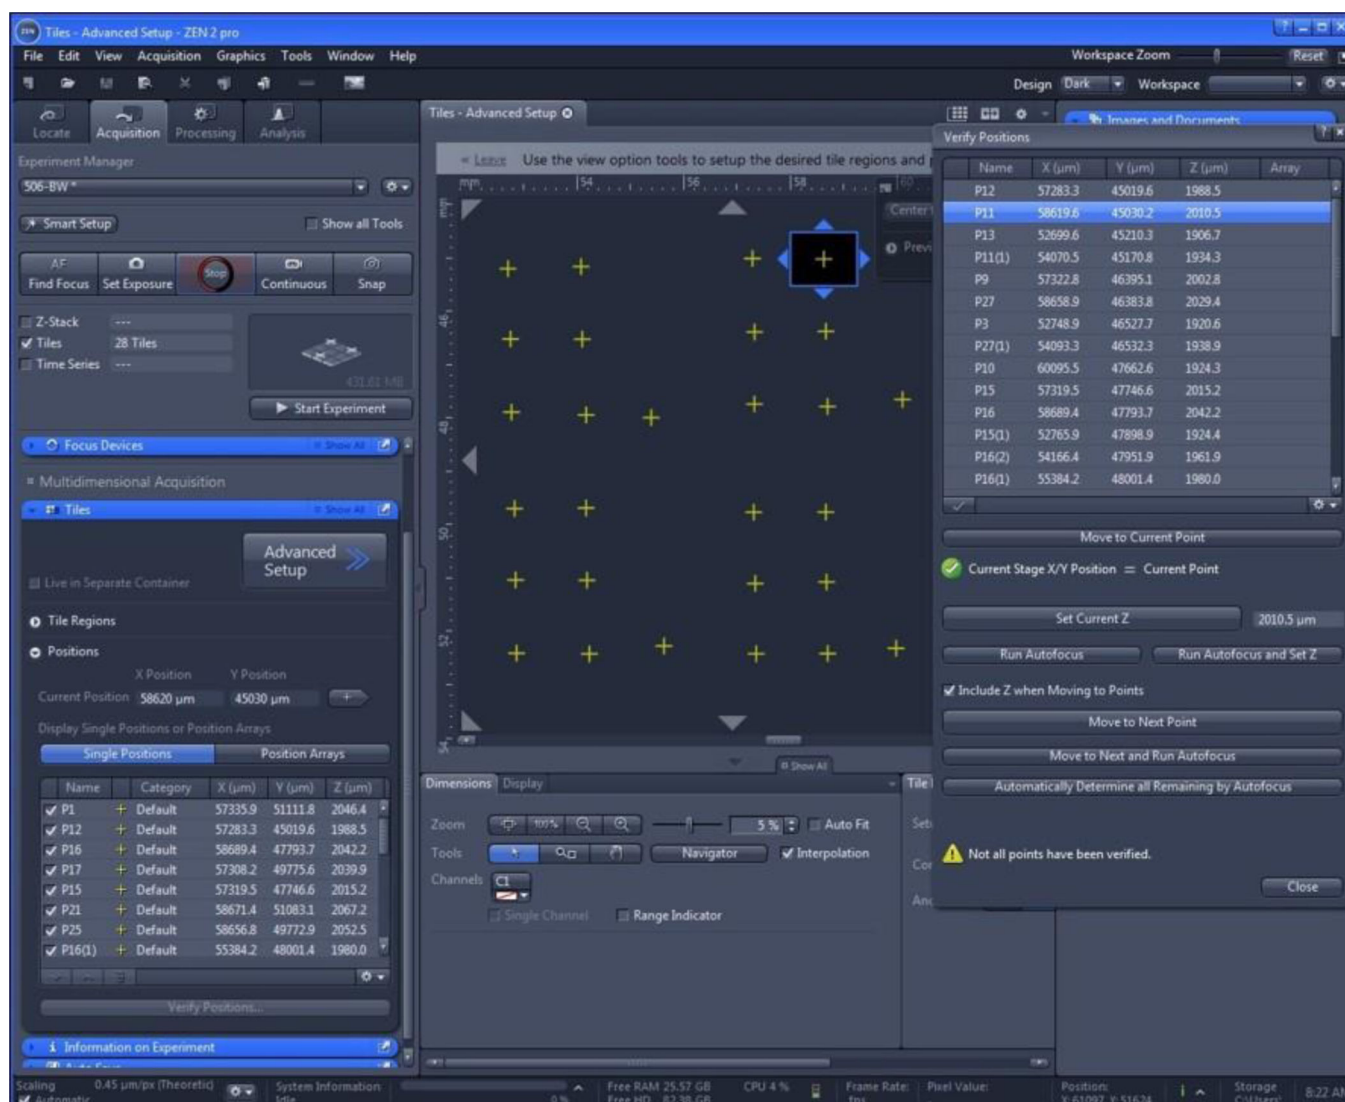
Tiles - Advanced Setup - ZEN 2 pro

File Edit View Acquisition Graphics Tools Window Help

Workspace Zoom Reset

Design Dark Workspace

Locate Acquisition Processing Analysis

Experiment Manager

506-BW *

Smart Setup Show all Tools

AF Find Focus Set Exposure Stop Continuous Snap

Z-Stack ---
Tiles 28 Tiles
Time Series ---

431.01 MB

Start Experiment

Focus Devices Show All

Multidimensional Acquisition

Tiles Show All

Advanced Setup

Live in Separate Container

Tile Regions

Positions

X Position Y Position
Current Position 58620 µm 45030 µm

Display Single Positions or Position Arrays

Single Positions Position Arrays

| | Name | Category | X (µm) | Y (µm) | Z (µm) |
|---|---|---|---|---|---|
| ✓ | P1 | Default | 57335.9 | 51111.8 | 2046.4 |
| ✓ | P12 | Default | 57283.3 | 45019.6 | 1988.5 |
| ✓ | P16 | Default | 58689.4 | 47793.7 | 2042.2 |
| ✓ | P17 | Default | 57308.2 | 49775.6 | 2039.9 |
| ✓ | P15 | Default | 57319.5 | 47746.6 | 2015.2 |
| ✓ | P21 | Default | 58671.4 | 51083.1 | 2067.2 |
| ✓ | P25 | Default | 58656.8 | 48772.9 | 2052.5 |
| ✓ | P16(1) | Default | 55384.2 | 48001.4 | 1980.0 |

Verify Positions...

Information on Experiment

Tiles - Advanced Setup

Leave Use the view option tools to setup the desired tile regions and p

mm 54 56 58 60

Center

Previ

46 48 50 52 54

Show All

Dimensions Display

Zoom 100% 5 % Auto Fit

Tools Navigator Interpolation

Channels C1

Single Channel Range Indicator

Tile

Images and Documents

Verify Positions

| Name | X (µm) | Y (µm) | Z (µm) | Array |
|---|---|---|---|---|
| P12 | 57283.3 | 45019.6 | 1988.5 | |
| P11 | 58619.6 | 45030.2 | 2010.5 | |
| P13 | 52699.6 | 45210.3 | 1906.7 | |
| P11(1) | 54070.5 | 45170.8 | 1934.3 | |
| P9 | 57322.8 | 46395.1 | 2002.8 | |
| P27 | 58658.9 | 46383.8 | 2029.4 | |
| P3 | 52748.9 | 46527.7 | 1920.6 | |
| P27(1) | 54093.3 | 46532.3 | 1938.9 | |
| P10 | 60095.5 | 47662.6 | 1924.3 | |
| P15 | 57319.5 | 47746.6 | 2015.2 | |
| P16 | 58689.4 | 47793.7 | 2042.2 | |
| P15(1) | 52765.9 | 47898.9 | 1924.4 | |
| P16(2) | 54166.4 | 47951.9 | 1961.9 | |
| P16(1) | 55384.2 | 48001.4 | 1980.0 | |

Move to Current Point

Current Stage X/Y Position = Current Point

Set Current Z 2010.5 µm

Run Autofocus Run Autofocus and Set Z

Include Z when Moving to Points

Move to Next Point

Move to Next and Run Autofocus

Automatically Determine all Remaining by Autofocus

Not all points have been verified.

Close

Scaling Automatic 0.45 µm/px (Theoretic) System Information Idle 0% Free RAM 25.57 GB Free HD 82.38 GB CPU 4 % Frame Rate: fps Pixel Value: Position: X: 61097 Y: 51624 Storage C:\Users\ 8:22 AM